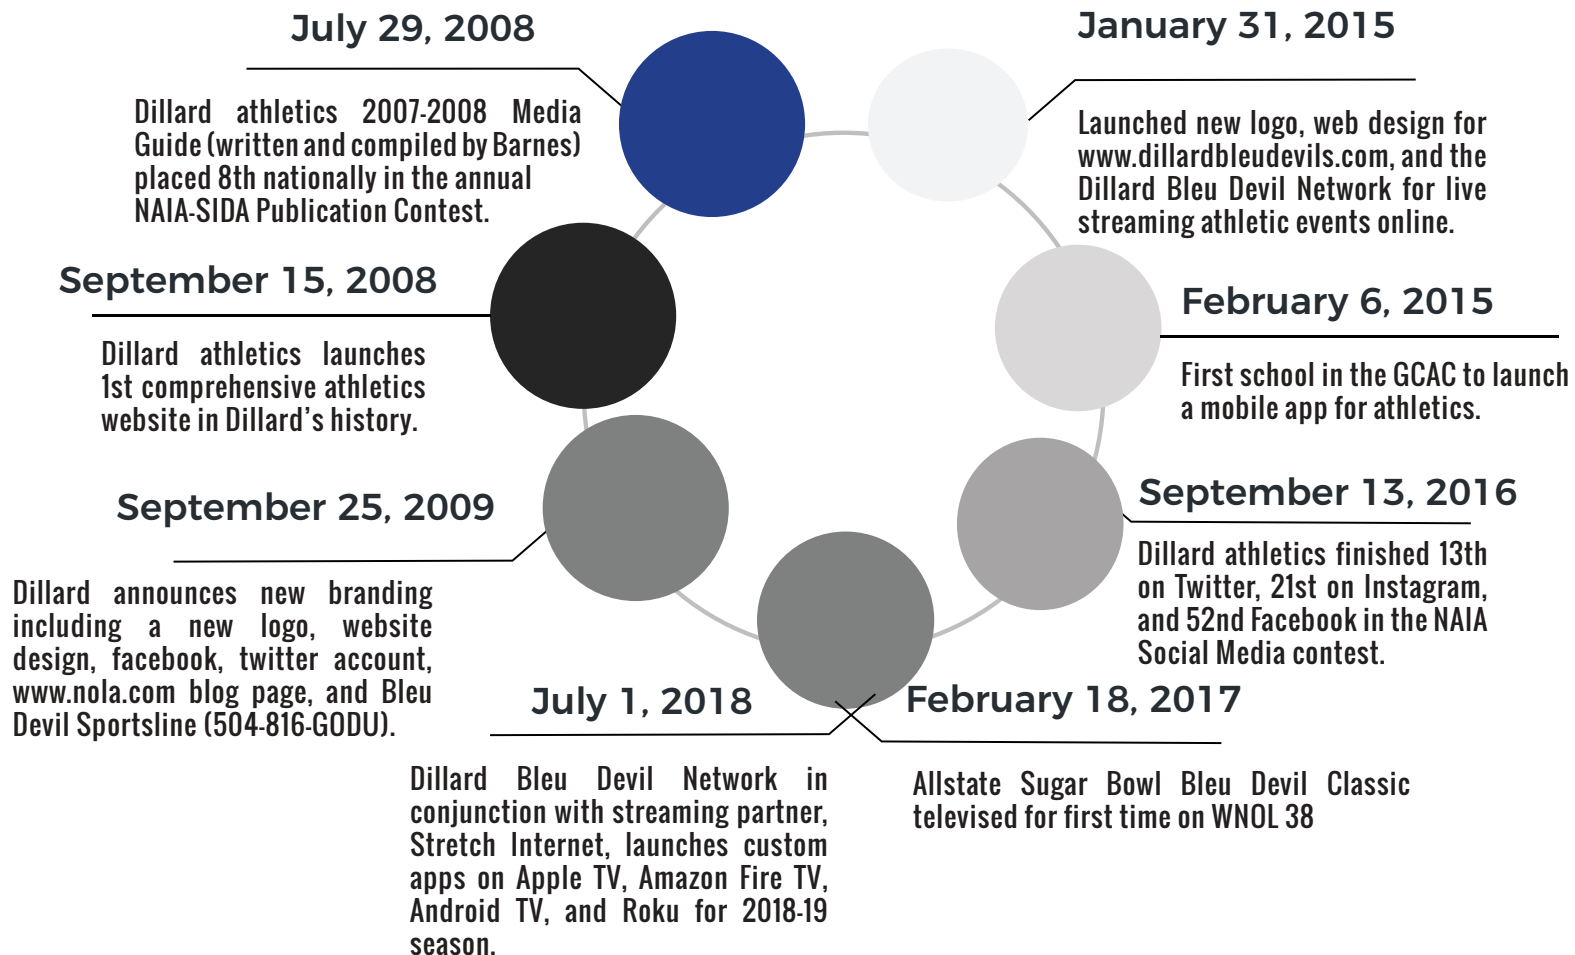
July 29, 2008

Dillard athletics 2007-2008 Media Guide (written and compiled by Barnes) placed 8th nationally in the annual NAIA-SIDA Publication Contest.

January 31, 2015

Launched new logo, web design for www.dillardbleudevils.com, and the Dillard Bleu Devil Network for live streaming athletic events online.

September 15, 2008

Dillard athletics launches 1st comprehensive athletics website in Dillard's history.

February 6, 2015

First school in the GCAC to launch a mobile app for athletics.

September 25, 2009

Dillard announces new branding including a new logo, website design, facebook, twitter account, www.nola.com blog page, and Bleu Devil Sportsline (504-816-GODU).

September 13, 2016

Dillard athletics finished 13th on Twitter, 21st on Instagram, and 52nd Facebook in the NAIA Social Media contest.

July 1, 2018

Dillard Bleu Devil Network in conjunction with streaming partner, Stretch Internet, launches custom apps on Apple TV, Amazon Fire TV, Android TV, and Roku for 2018-19 season.

February 18, 2017

Allstate Sugar Bowl Bleu Devil Classic televised for first time on WNOL 38